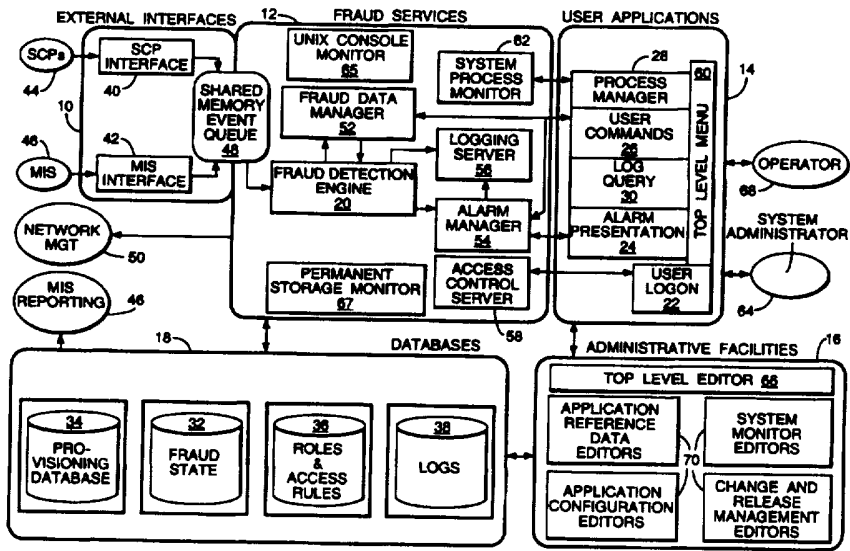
EXTERNAL INTERFACES
12
FRAUD SERVICES
USER APPLICATIONS
SCPs
44
SCP INTERFACE
40
10
SHARED MEMORY EVENT QUEUE
48
46
MIS
42
MIS INTERFACE
UNIX CONSOLE MONITOR
65
FRAUD DATA MANAGER
52
FRAUD DETECTION ENGINE
20
62
SYSTEM PROCESS MONITOR
LOGGING SERVER
56
ALARM MANAGER
54
ACCESS CONTROL SERVER
58
28
PROCESS MANAGER
USER COMMANDS
26
LOG QUERY
30
ALARM PRESENTATION
24
USER LOGON
22
60
TOP LEVEL MENU
14
OPERATOR
66
SYSTEM ADMINISTRATOR
64
NETWORK MGT
50
MIS REPORTING
46
PERMANENT STORAGE MONITOR
67
18
DATABASES
34
PRO-VISIONING DATABASE
32
FRAUD STATE
36
ROLES & ACCESS RULES
38
LOGS
ADMINISTRATIVE FACILITIES
16
TOP LEVEL EDITOR 68
APPLICATION REFERENCE DATA EDITORS
SYSTEM MONITOR EDITORS
70
APPLICATION CONFIGURATION EDITORS
CHANGE AND RELEASE MANAGEMENT EDITORS